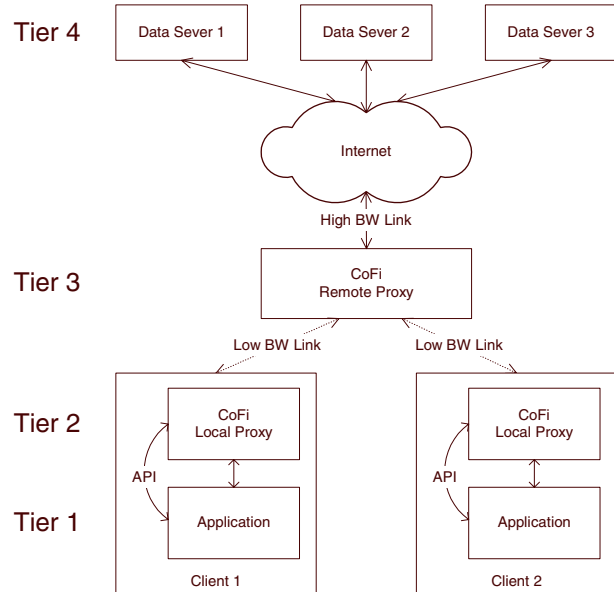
Tier 4

Data Sever 1

Data Sever 2

Data Sever 3

Internet

High BW Link

Tier 3

CoFi Remote Proxy

Low BW Link

Low BW Link

Tier 2

CoFi Local Proxy

API

Tier 1

Application

Client 1

CoFi Local Proxy

API

Application

Client 2